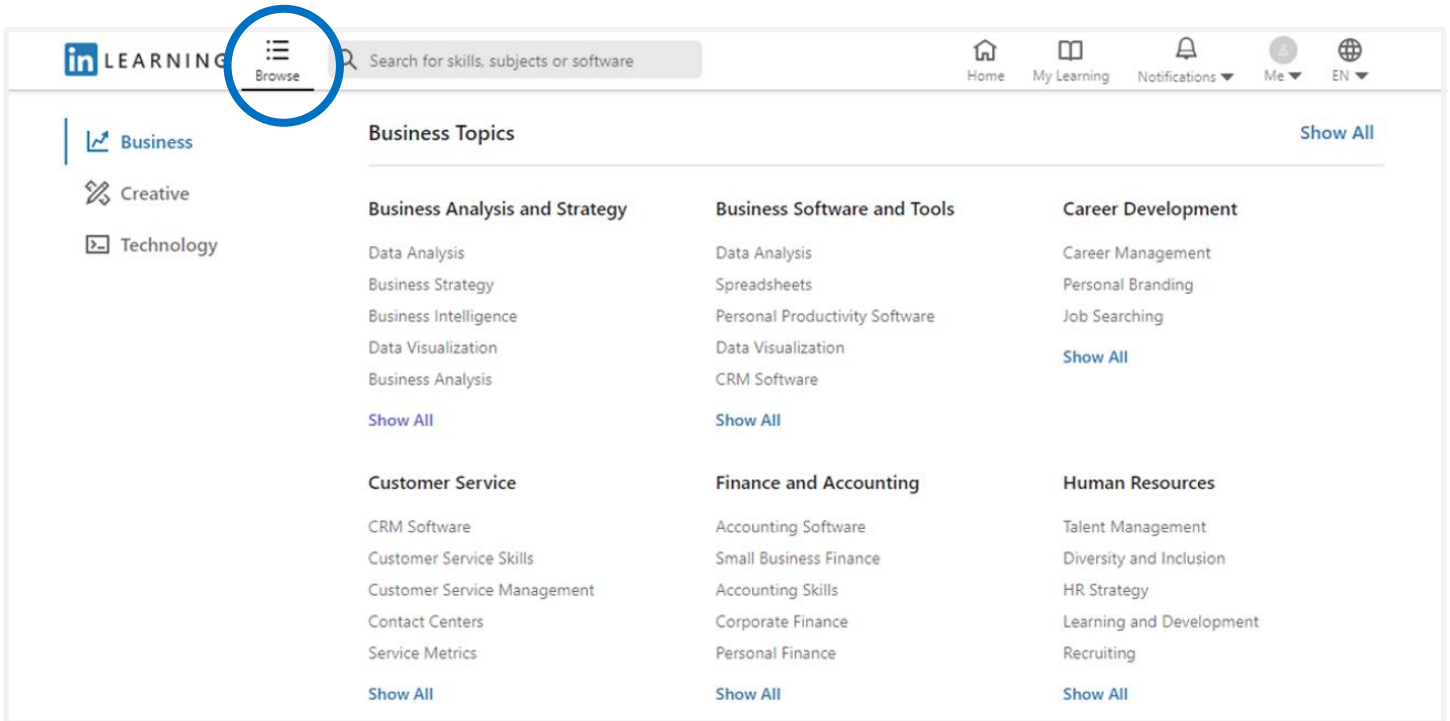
in LEARNING

Browse

Search for skills, subjects or software

Home

My Learning

Notifications

Me

EN

Business

Creative

Technology

Business Topics

Show All

Business Analysis and Strategy

Data Analysis
Business Strategy
Business Intelligence
Data Visualization
Business Analysis

Show All

Business Software and Tools

Data Analysis
Spreadsheets
Personal Productivity Software
Data Visualization
CRM Software

Show All

Career Development

Career Management
Personal Branding
Job Searching

Show All

Customer Service

CRM Software
Customer Service Skills
Customer Service Management
Contact Centers
Service Metrics

Show All

Finance and Accounting

Accounting Software
Small Business Finance
Accounting Skills
Corporate Finance
Personal Finance

Show All

Human Resources

Talent Management
Diversity and Inclusion
HR Strategy
Learning and Development
Recruiting

Show All